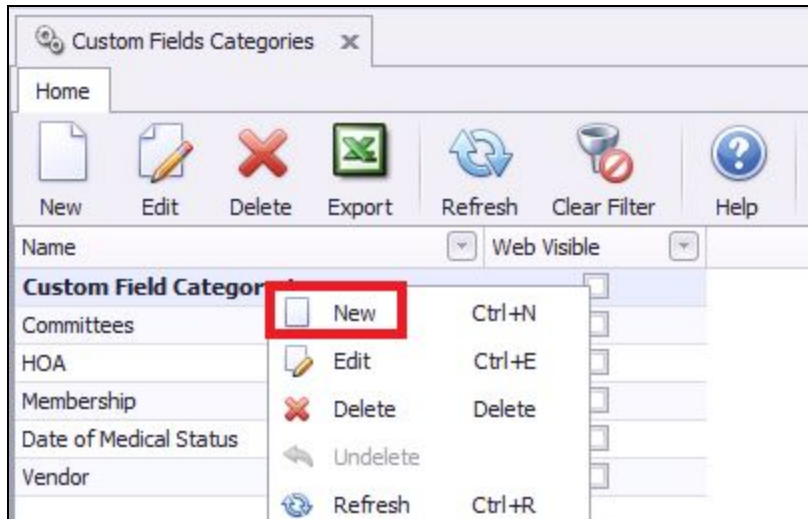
Custom Fields Categories

Home

New
Edit
Delete
Export
Refresh
Clear Filter
Help

| Name | Web Visible |
|---|---|
| Custom Field Categor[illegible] | |
| Committees | |
| HOA | |
| Membership | |
| Date of Medical Status | |
| Vendor | |

New Ctrl+N
Edit Ctrl+E
Delete Delete
Undelete
Refresh Ctrl+R